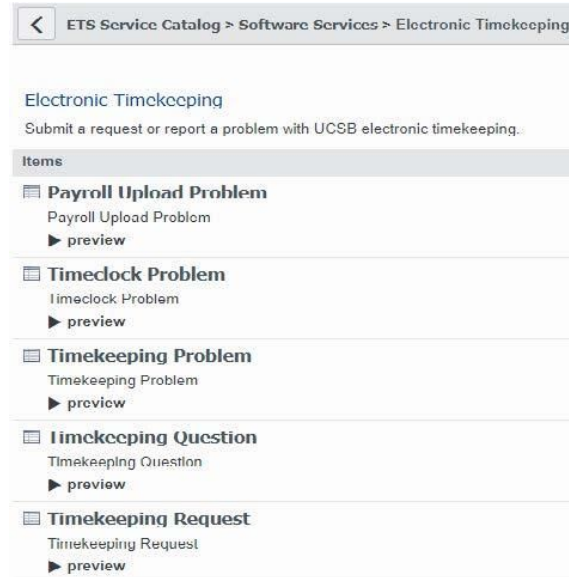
ETS Service Catalog > Software Services > Electronic Timekeeping

Electronic Timekeeping

Submit a request or report a problem with UCSB electronic timekeeping.

Items

Payroll Upload Problem
Payroll Upload Problem
▶ preview

Timeclock Problem
Timeclock Problem
▶ preview

Timekeeping Problem
Timekeeping Problem
▶ preview

Timekeeping Question
Timekeeping Question
▶ preview

Timekeeping Request
Timekeeping Request
▶ preview